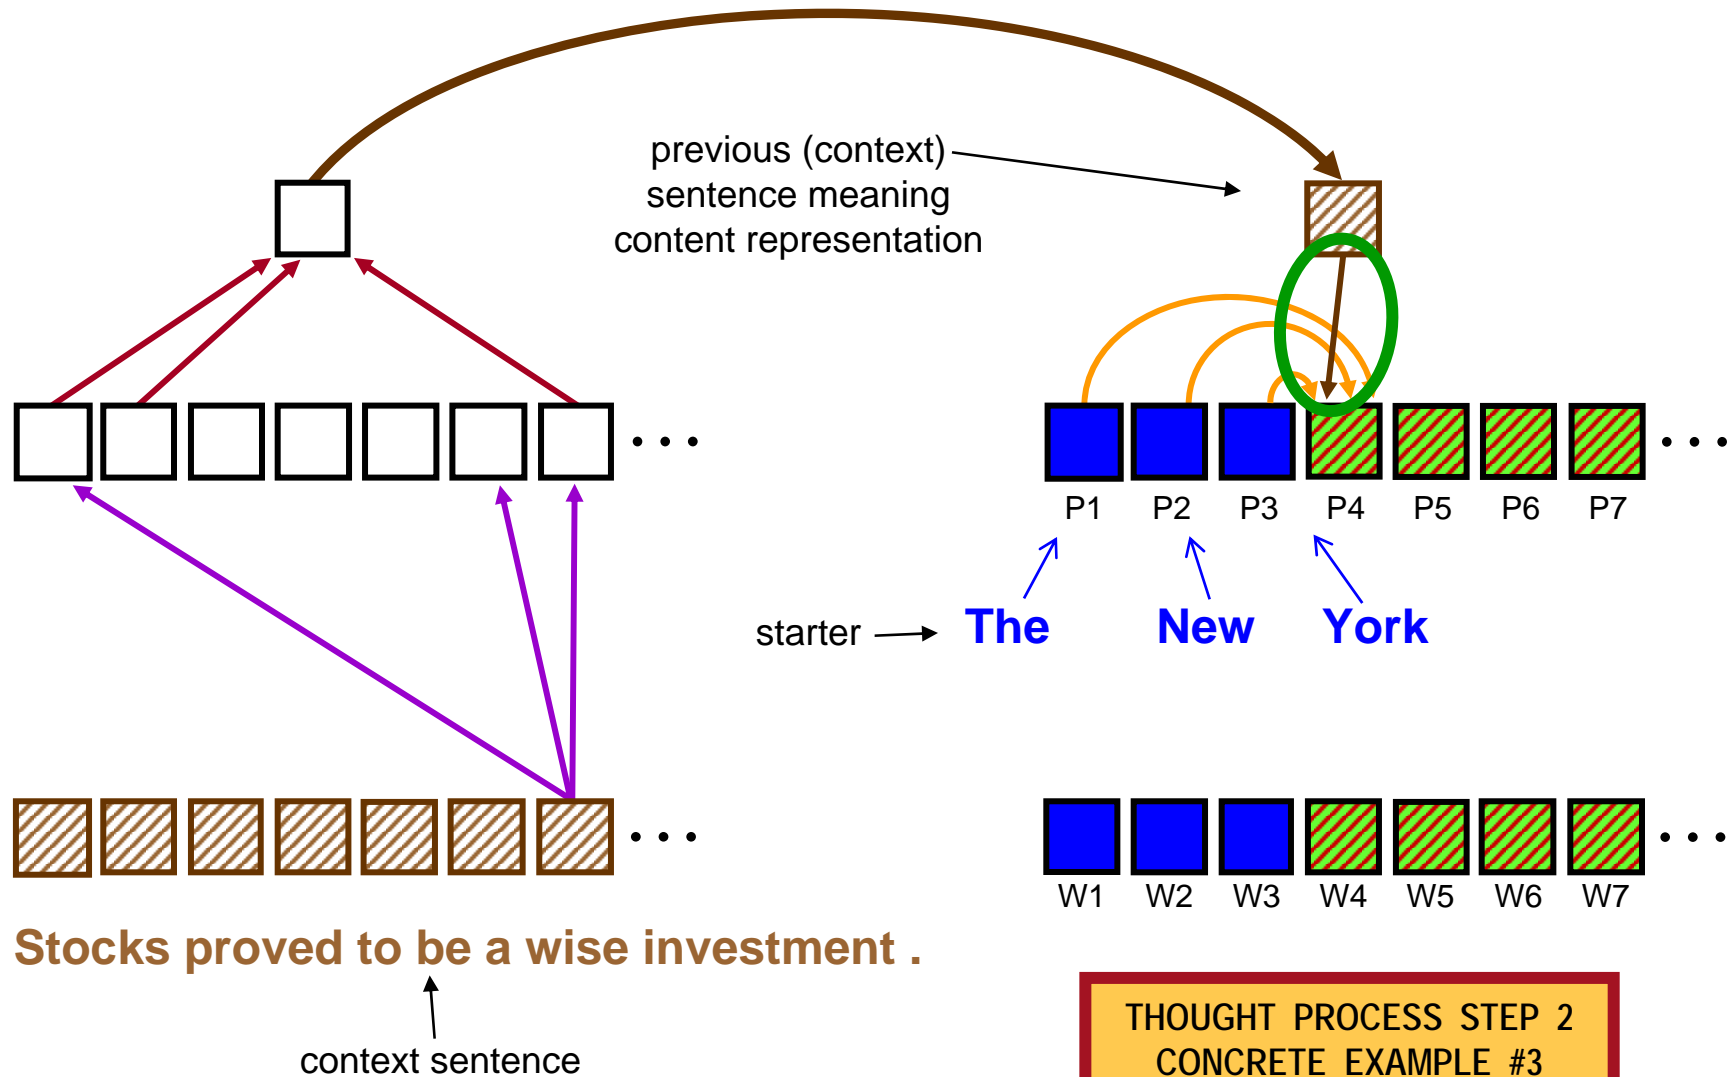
previous (context) sentence meaning content representation

. . .

. . .

P1 P2 P3 P4 P5 P6 P7

starter

The New York

. . .

. . .

W1 W2 W3 W4 W5 W6 W7

Stocks proved to be a wise investment .

context sentence

THOUGHT PROCESS STEP 2
CONCRETE EXAMPLE #3